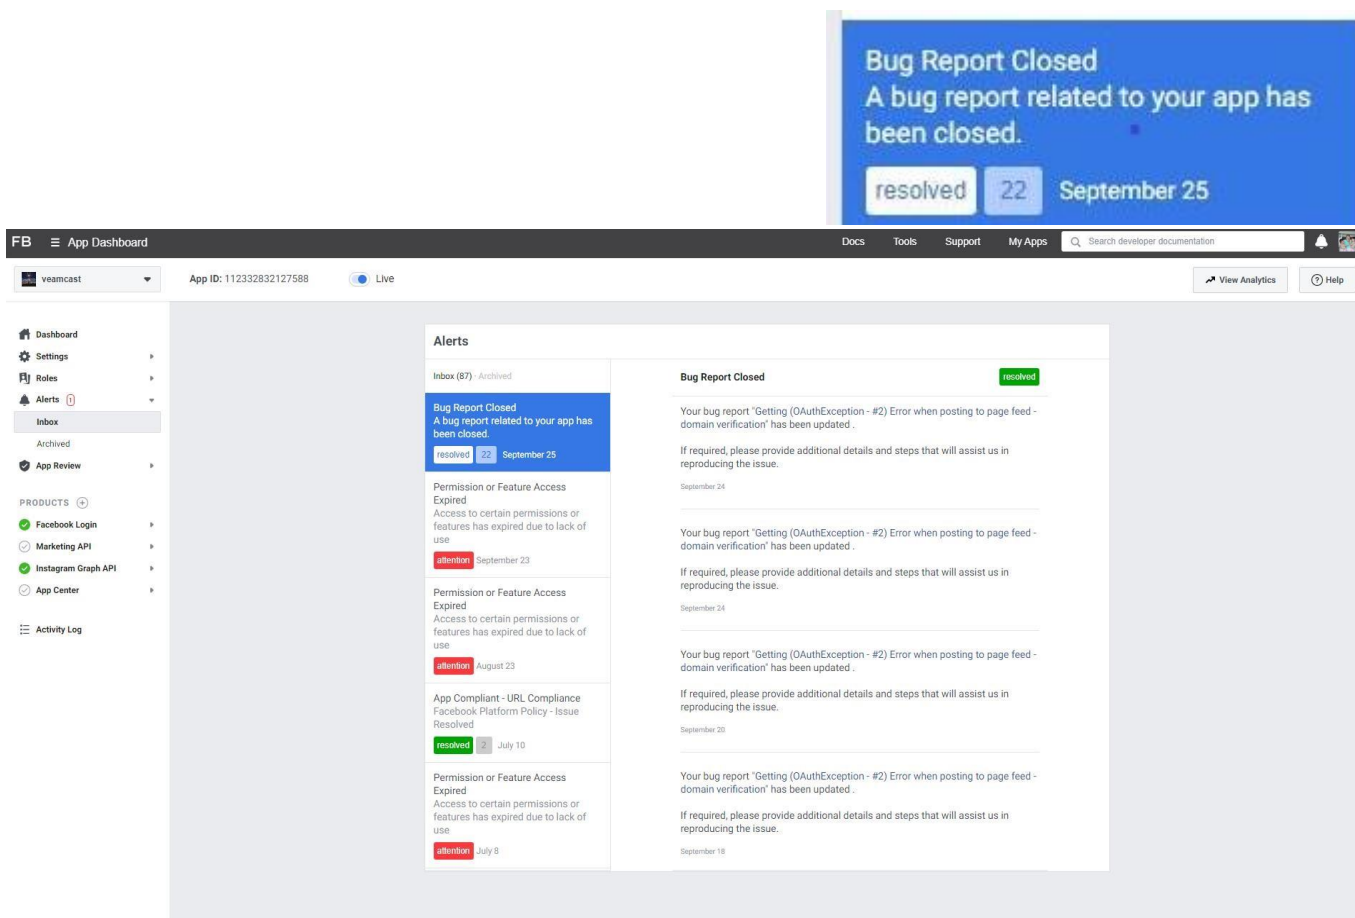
Bug Report Closed
A bug report related to your app has been closed.
resolved 22 September 25

FB ≡ App Dashboard
Docs Tools Support My Apps Search developer documentation

veamcast
App ID: 112332832127588
Live
View Analytics
Help

Dashboard
Settings
Roles
Alerts 1
Inbox
Archived
App Review
PRODUCTS
Facebook Login
Marketing API
Instagram Graph API
App Center
Activity Log

Alerts

Inbox (87) · Archived

Bug Report Closed
A bug report related to your app has been closed.
resolved 22 September 25

Permission or Feature Access Expired
Access to certain permissions or features has expired due to lack of use
attention September 23

Permission or Feature Access Expired
Access to certain permissions or features has expired due to lack of use
attention August 23

App Compliant - URL Compliance
Facebook Platform Policy - Issue Resolved
resolved 2 July 10

Permission or Feature Access Expired
Access to certain permissions or features has expired due to lack of use
attention July 8

Bug Report Closed
resolved

Your bug report "Getting (OAuthException - #2) Error when posting to page feed - domain verification" has been updated .

If required, please provide additional details and steps that will assist us in reproducing the issue.

September 24

Your bug report "Getting (OAuthException - #2) Error when posting to page feed - domain verification" has been updated .

If required, please provide additional details and steps that will assist us in reproducing the issue.

September 24

Your bug report "Getting (OAuthException - #2) Error when posting to page feed - domain verification" has been updated .

If required, please provide additional details and steps that will assist us in reproducing the issue.

September 20

Your bug report "Getting (OAuthException - #2) Error when posting to page feed - domain verification" has been updated .

If required, please provide additional details and steps that will assist us in reproducing the issue.

September 18